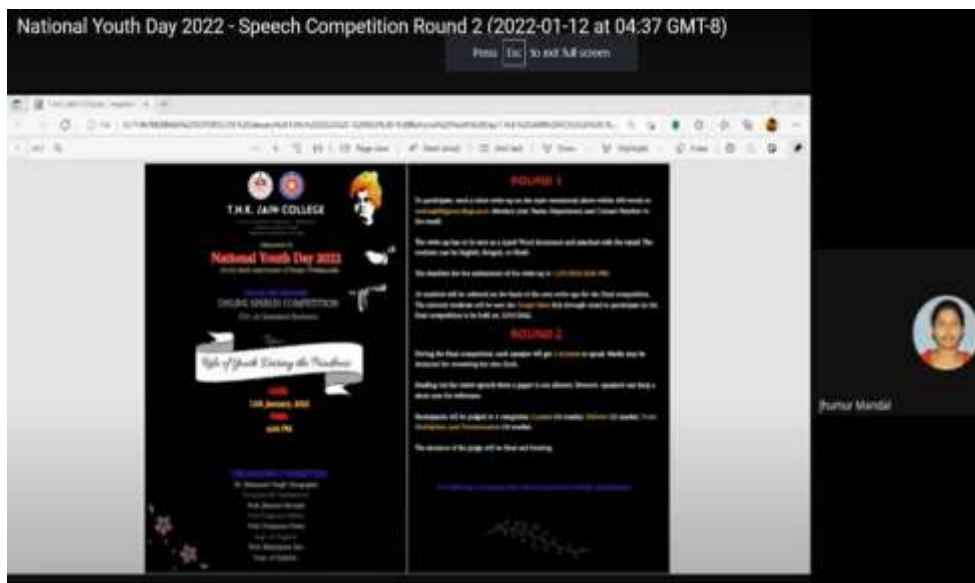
National Youth Day 2022 - Speech Competition Round 2 (2022-01-12 at 04:37 GMT-8)

Press Esc to exit full screen

T.H.K. JAIN COLLEGE

National Youth Day 2022

ONLINE SPEECH COMPETITION

Role of Youth During the Pandemic

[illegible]

12th January, 2022

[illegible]

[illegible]

ROUND 1

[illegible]

ROUND 2

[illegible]

Jhumur Mandal